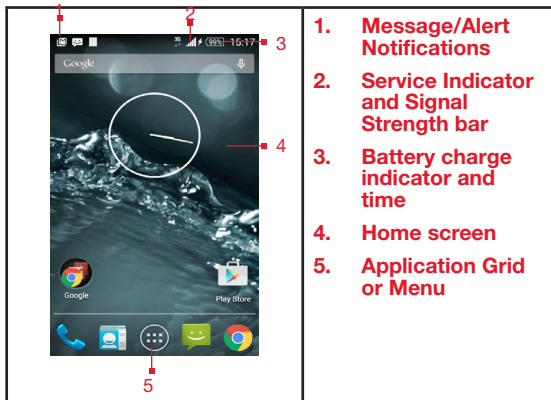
1
2
3G
99%
15:17
3
Google
4
Google
Play Store
5

1. Message/Alert Notifications

2. Service Indicator and Signal Strength bar

3. Battery charge indicator and time

4. Home screen

5. Application Grid or Menu